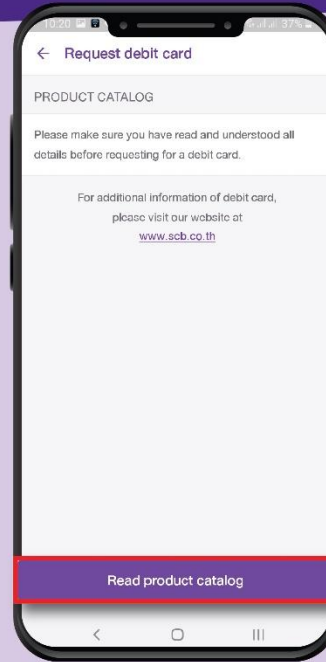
10:20

37%

← Request debit card

PRODUCT CATALOG

Please make sure you have read and understood all details before requesting for a debit card.

For additional information of debit card, please visit our website at www.scb.co.th

Read product catalog